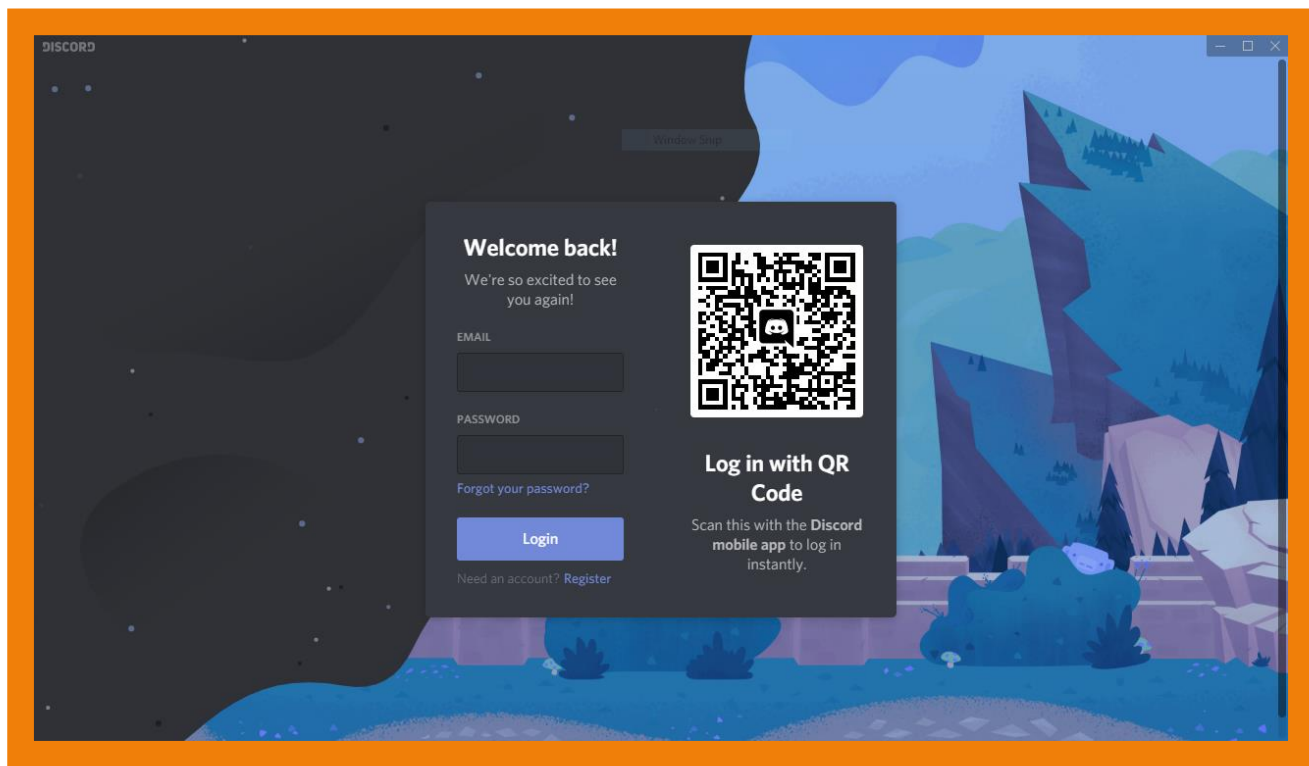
DISCORD

Window Snip

Welcome back!

We're so excited to see you again!

EMAIL

PASSWORD

Forgot your password?

Login

Need an account? Register

Log in with QR Code

Scan this with the **Discord mobile app** to log in instantly.